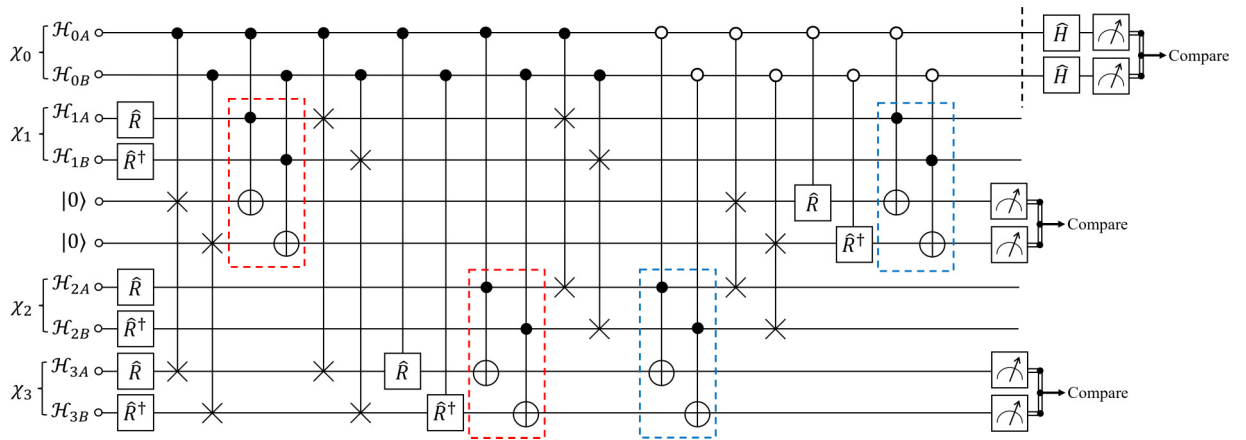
$\chi_0$ $\mathcal{H}_{0A}$ $\mathcal{H}_{0B}$

$\chi_1$ $\mathcal{H}_{1A}$ $\mathcal{H}_{1B}$

$|0\rangle$

$|0\rangle$

$\chi_2$ $\mathcal{H}_{2A}$ $\mathcal{H}_{2B}$

$\chi_3$ $\mathcal{H}_{3A}$ $\mathcal{H}_{3B}$

$\hat{R}$ $\hat{R}^\dagger$ $\hat{R}$ $\hat{R}^\dagger$ $\hat{R}$ $\hat{R}^\dagger$

$\hat{R}$ $\hat{R}^\dagger$

$\hat{R}$ $\hat{R}^\dagger$

$\hat{H}$ $\hat{H}$

Compare

Compare

Compare